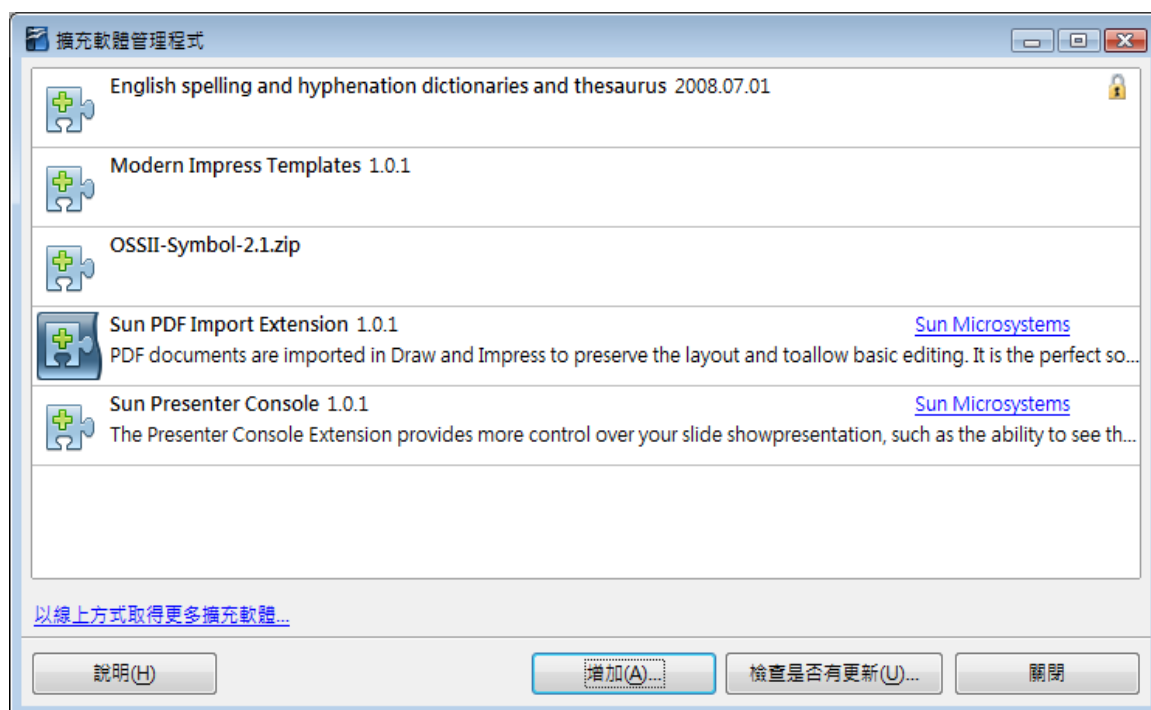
擴充軟體管理程式

English spelling and hyphenation dictionaries and thesaurus 2008.07.01

Modern Impress Templates 1.0.1

OSSII-Symbol-2.1.zip

Sun PDF Import Extension 1.0.1 Sun Microsystems
PDF documents are imported in Draw and Impress to preserve the layout and toallow basic editing. It is the perfect so...

Sun Presenter Console 1.0.1 Sun Microsystems
The Presenter Console Extension provides more control over your slide showpresentation, such as the ability to see th...

以線上方式取得更多擴充軟體...

說明(H) 增加(A)... 檢查是否有更新(U)... 關閉